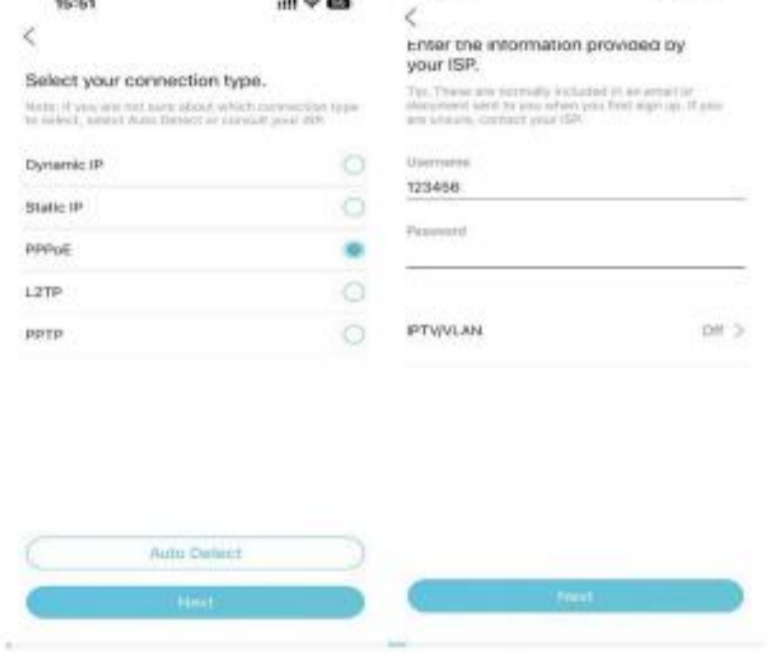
15:51

Select your connection type.

Note: If you are not sure about which connection type to select, select Auto Detect or consult your ISP.

Dynamic IP

Static IP

PPPoE

L2TP

PPTP

Auto Detect

Next

Enter the information provided by your ISP.

Tip: These are normally included in an email or document sent to you when you first sign up. If you are unsure, contact your ISP.

Username

123456

Password

IPTV/VLAN

Off >

Next